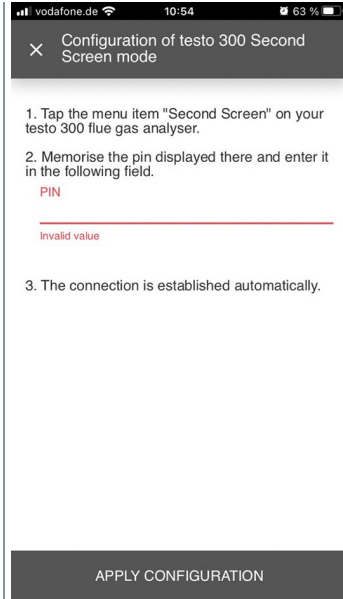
vodafone.de 10:54 63 %

× Configuration of testo 300 Second Screen mode

1. Tap the menu item "Second Screen" on your testo 300 flue gas analyser.

2. Memorise the pin displayed there and enter it in the following field.

PIN

Invalid value

3. The connection is established automatically.

APPLY CONFIGURATION